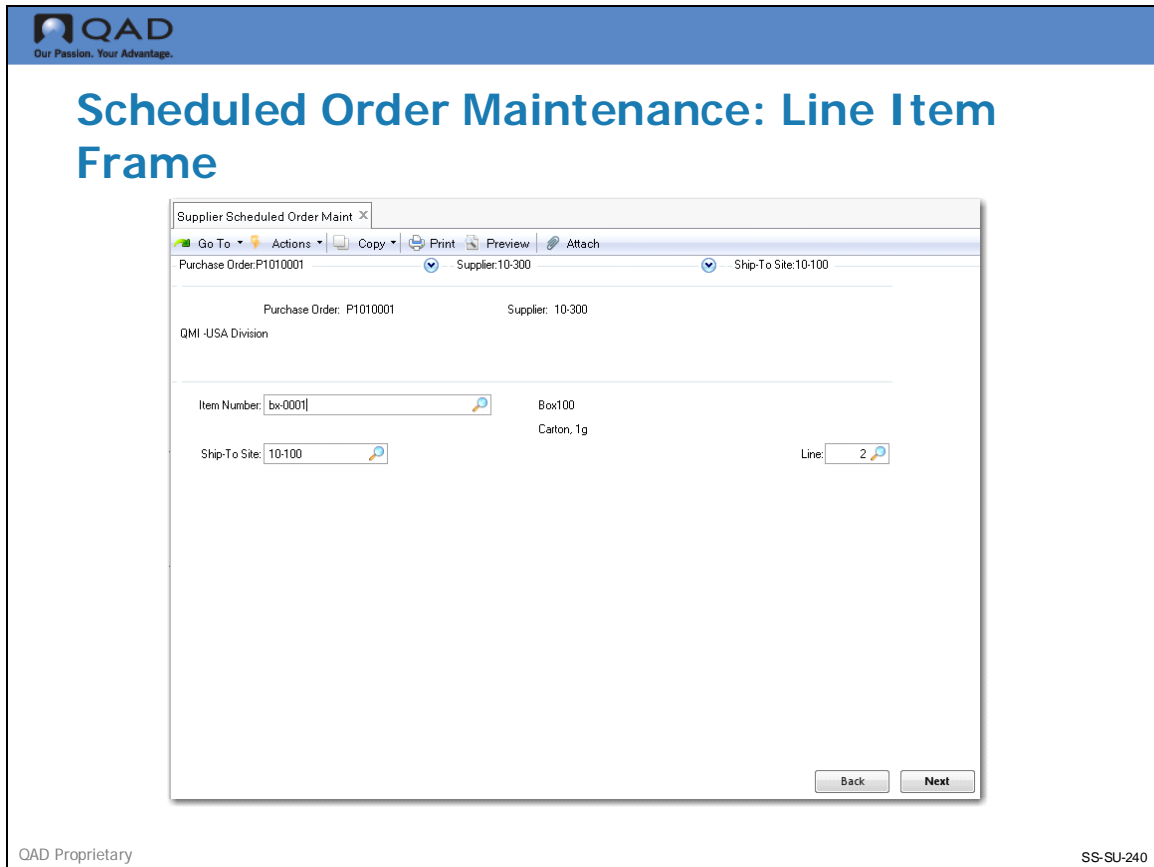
QAD
Our Passion. Your Advantage.

Scheduled Order Maintenance: Line Item Frame

Supplier Scheduled Order Maint ×

Go To ▾ Actions ▾ Copy ▾ Print Preview Attach

Purchase Order:P1010001 Supplier:10-300 Ship-To Site:10-100

Purchase Order: P1010001 Supplier: 10-300

QMI -USA Division

Item Number: bx-0001 Box100

Carton, 1g

Ship-To Site: 10-100 Line: 2

Back Next

QAD Proprietary

SS-SU-240